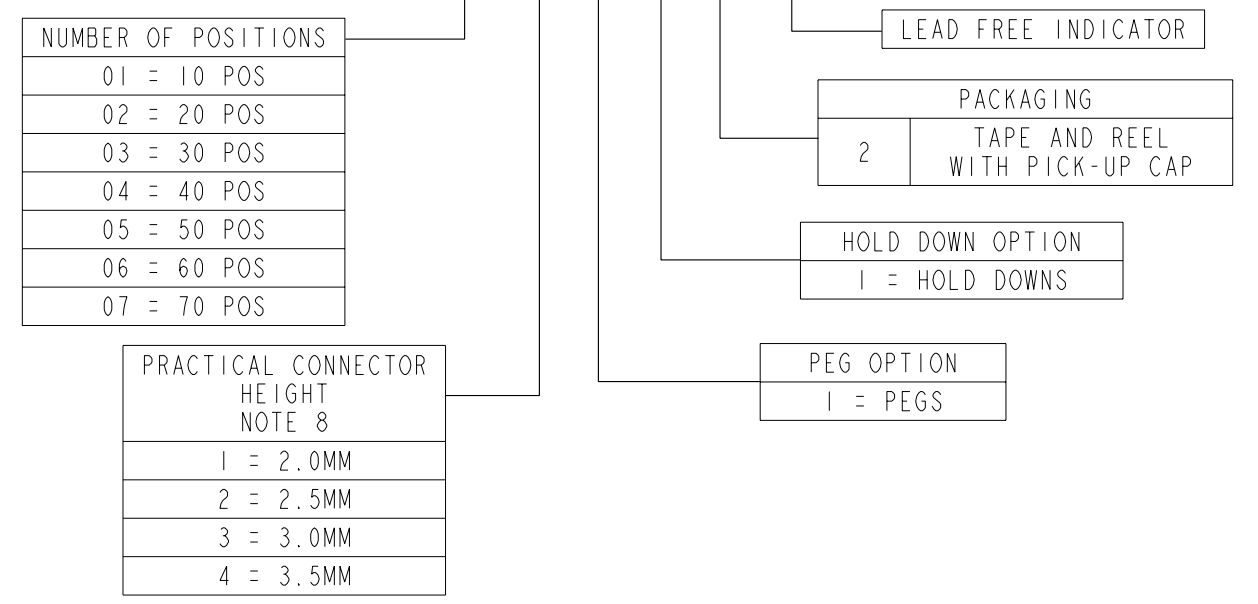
| NUMBER OF POSITIONS |
|---|
| 01 = 10 POS |
| 02 = 20 POS |
| 03 = 30 POS |
| 04 = 40 POS |
| 05 = 50 POS |
| 06 = 60 POS |
| 07 = 70 POS |

| PRACTICAL CONNECTOR HEIGHT NOTE 8 |
|---|
| 1 = 2.0MM |
| 2 = 2.5MM |
| 3 = 3.0MM |
| 4 = 3.5MM |

LEAD FREE INDICATOR

| PACKAGING | |
|---|---|
| 2 | TAPE AND REEL WITH PICK-UP CAP |

| HOLD DOWN OPTION |
|---|
| 1 = HOLD DOWNS |

| PEG OPTION |
|---|
| 1 = PEGS |